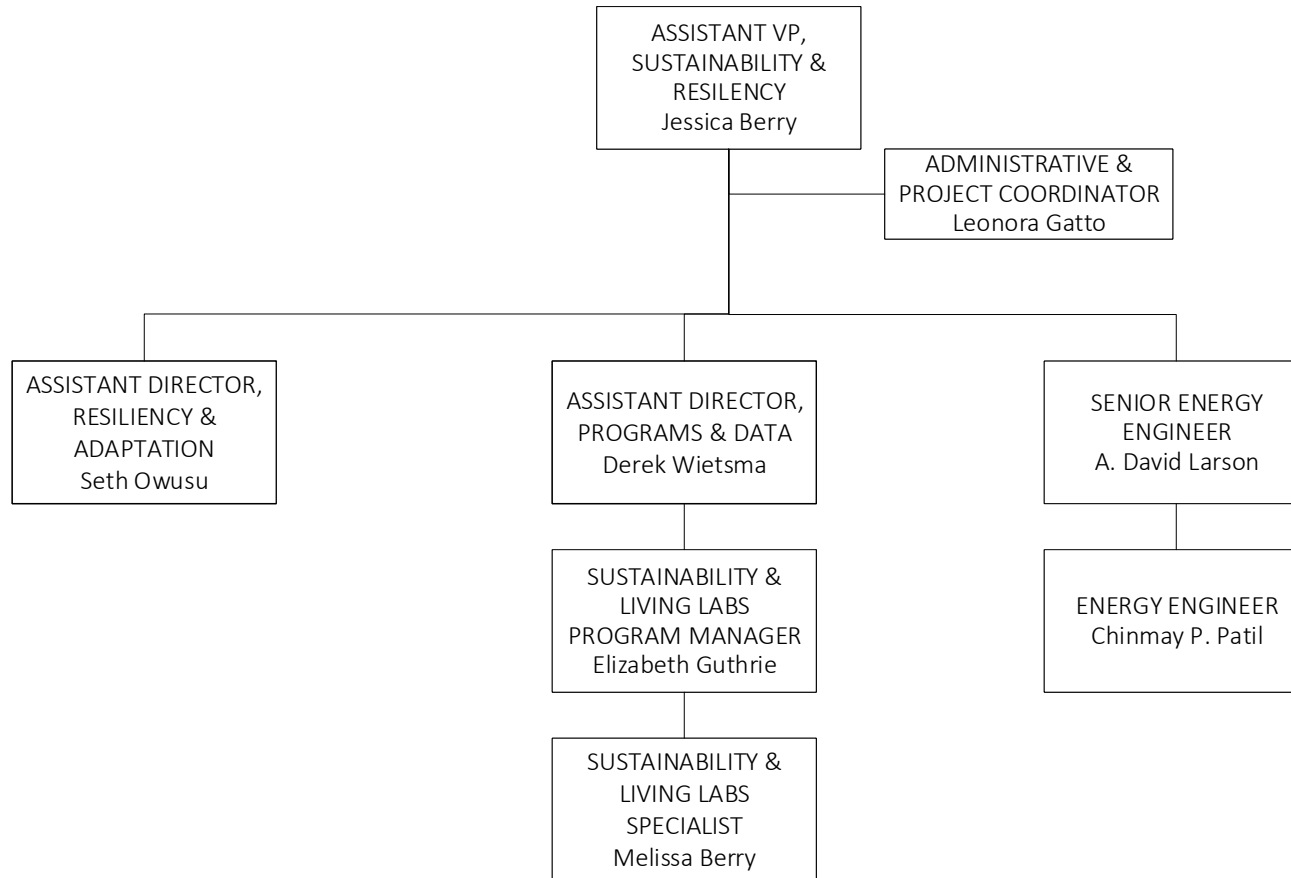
ASSISTANT VP, SUSTAINABILITY & RESILENCY
Jessica Berry

ADMINISTRATIVE & PROJECT COORDINATOR
Leonora Gatto

ASSISTANT DIRECTOR, RESILIENCY & ADAPTATION
Seth Owusu

ASSISTANT DIRECTOR, PROGRAMS & DATA
Derek Wietsma

SUSTAINABILITY & LIVING LABS PROGRAM MANAGER
Elizabeth Guthrie

SUSTAINABILITY & LIVING LABS SPECIALIST
Melissa Berry

SENIOR ENERGY ENGINEER
A. David Larson

ENERGY ENGINEER
Chinmay P. Patil